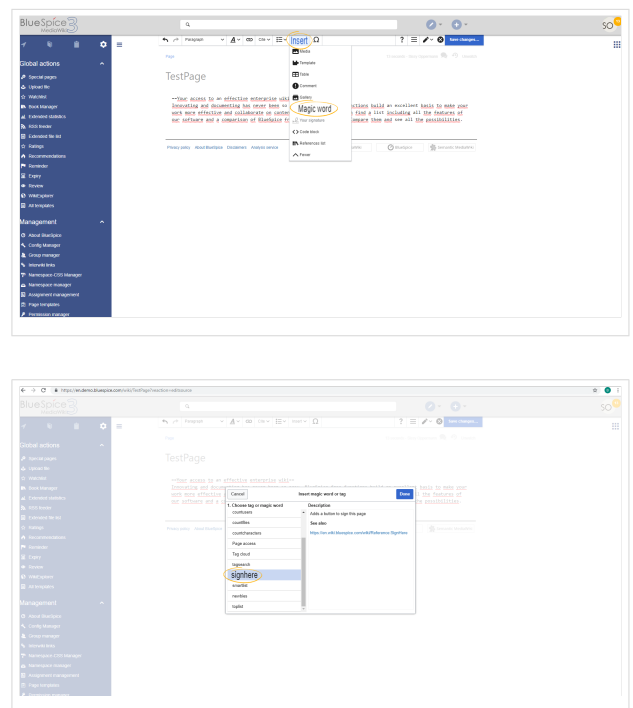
BlueSpice 3 MediaWiki

SO

Global actions
Special pages
Upload file
WatchList
Book Manager
Extended statistics
RSS feeder
Extended file list
Ratings
Recommendations
Reminder
Expiry
Review
WikiExplorer
All templates

Management
About BlueSpice
Config Manager
Group manager
Interwiki links
Namespace CSS Manager
Namespace manager
Assignment management
Page templates
Permission manager

Paragraph
Cite
Insert
Save changes...

Media
Template
Table
Comment
Gallery
Magic word
Your signature
Code block
References list
Parser

Page

TestPage

~~Your access to an effective enterprise wiki~~ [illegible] documenting has never been so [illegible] actions build an excellent basis to make your work more effective and collaborate on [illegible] find a list including all the features of our software and a comparison of BlueSpice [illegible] compare them and see all the possibilities.

Privacy policy About BlueSpice Disclaimers Analysis service

BlueSpice

https://en.demo.bluespice.com/wiki/TestPage?veaction=editsource

BlueSpice 3

SO

Global actions
Special pages
Upload file
WatchList
Book Manager
Extended statistics
RSS feeder
Extended file list
Ratings
Recommendations
Reminder
Expiry
Review
WikiExplorer
All templates

Management
About BlueSpice
Config Manager
Group manager
Interwiki links
Namespace CSS Manager
Namespace manager
Assignment management
Page templates

Paragraph
Cite
Insert
Save changes...

TestPage

Cancel
Insert magic word or tag
Done

1. Choose tag or magic word
countusers
countfiles
countcharacters
Page access
Tag cloud
tagsearch
signhere
smartlist
newbies
toplist

Description
Add a button to sign this page
See also
https://en.wiki.bluespice.com/wiki/Reference:SignHere